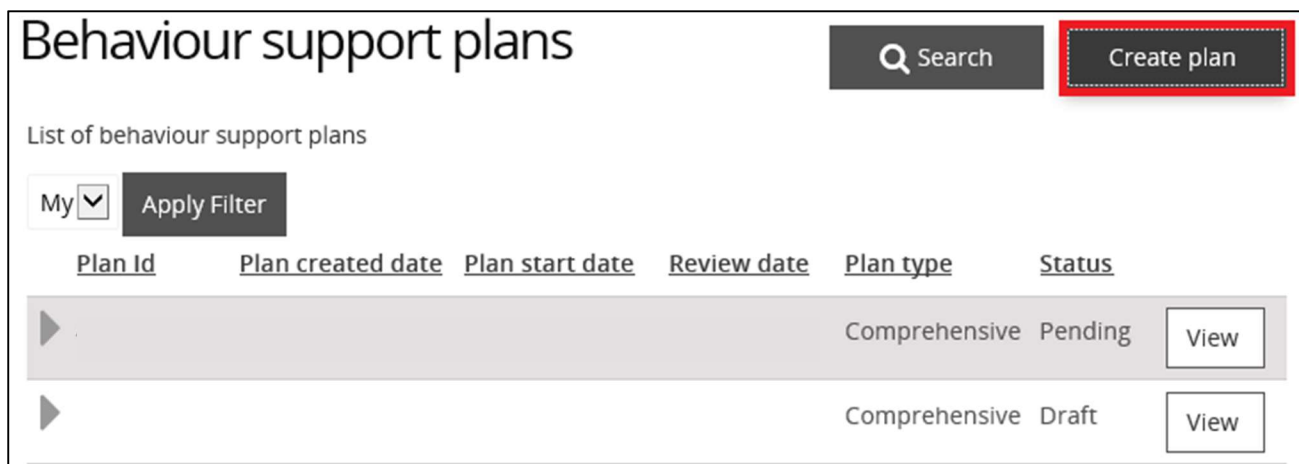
Behaviour support plans

Search

Create plan

List of behaviour support plans

My

Apply Filter

| Plan Id | Plan created date | Plan start date | Review date | Plan type | Status | |
|---|---|---|---|---|---|---|
| | | | | Comprehensive | Pending | View |
| | | | | Comprehensive | Draft | View |